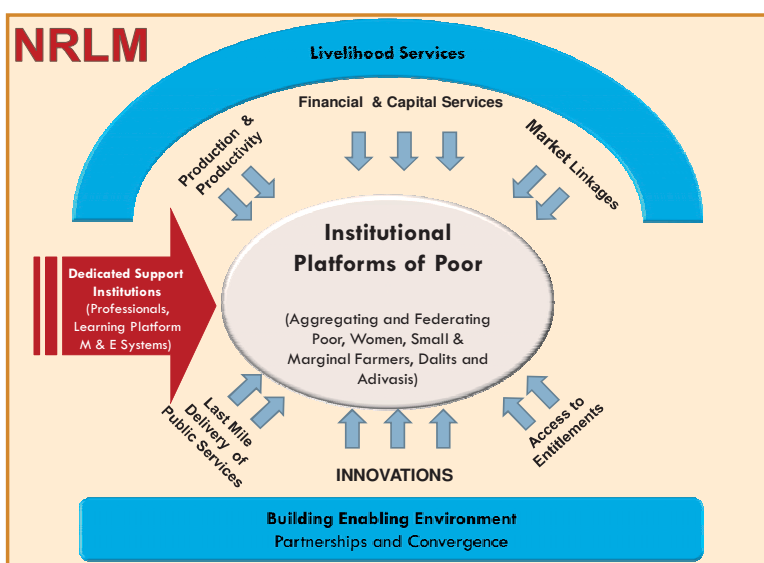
NRLM

Livelihood Services

Financial & Capital Services

Production & Productivity

Market Linkages

Dedicated Support Institutions (Professionals, Learning Platform M & E Systems)

Institutional Platforms of Poor

(Aggregating and Federating Poor, Women, Small & Marginal Farmers, Dalits and Adivasis)

Last Mile Delivery of Public Services

Access to Entitlements

INNOVATIONS

Building Enabling Environment
Partnerships and Convergence